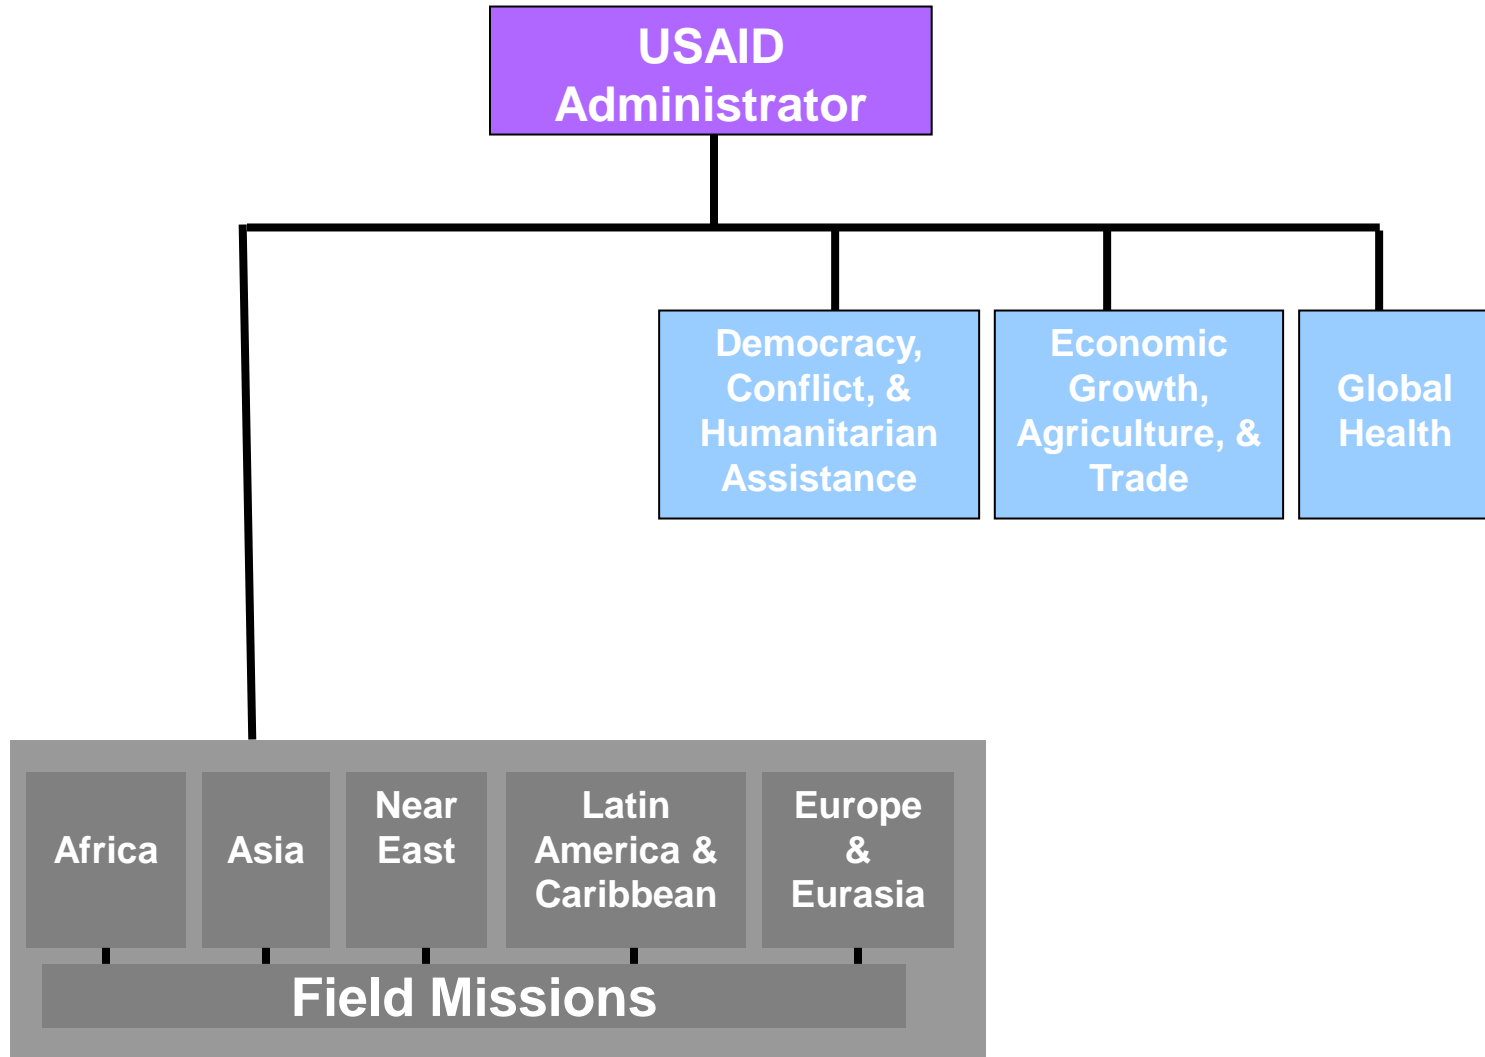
USAID Administrator

Democracy, Conflict, & Humanitarian Assistance

Economic Growth, Agriculture, & Trade

Global Health

Africa

Asia

Near East

Latin America & Caribbean

Europe & Eurasia

Field Missions